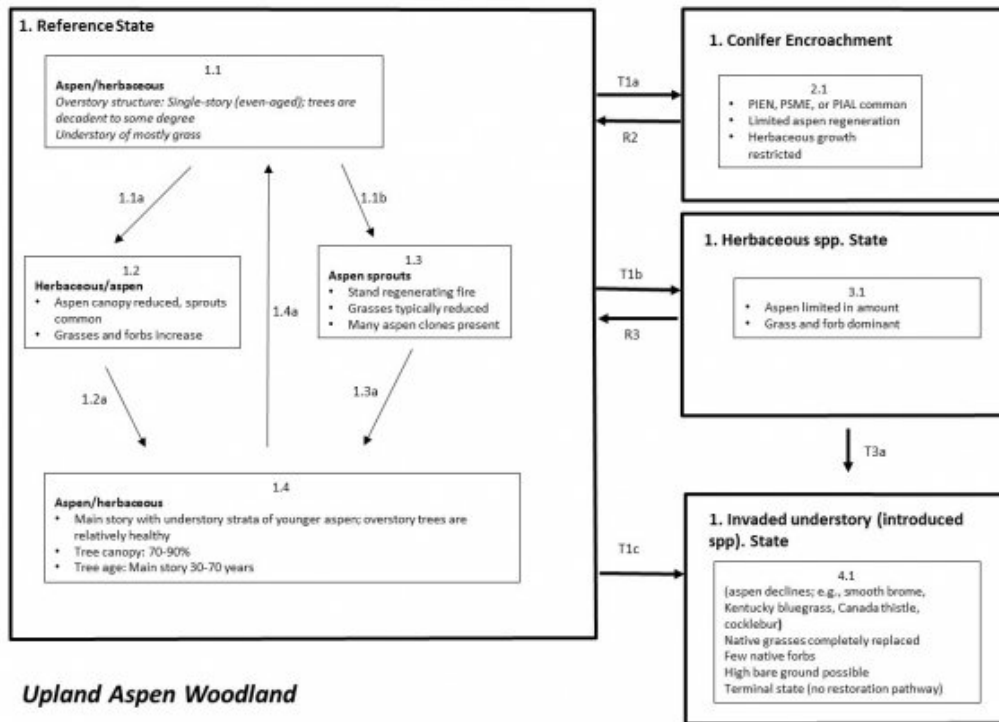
1. Reference State

1.1
Aspen/herbaceous
Overstory structure: Single-story (even-aged); trees are decadent to some degree
Understory of mostly grass

1.1a

1.1b

1.2
Herbaceous/aspen
• Aspen canopy reduced, sprouts common
• Grasses and forbs increase

1.4a

1.3
Aspen sprouts
• Stand regenerating fire
• Grasses typically reduced
• Many aspen clones present

1.2a

1.3a

1.4
Aspen/herbaceous
• Main story with understory strata of younger aspen; overstory trees are relatively healthy
• Tree canopy: 70-90%
• Tree age: Main story 30-70 years

T1a

R2

1. Conifer Encroachment

2.1
• PIEN, PSME, or PIAL common
• Limited aspen regeneration
• Herbaceous growth restricted

T1b

R3

1. Herbaceous spp. State

3.1
• Aspen limited in amount
• Grass and forb dominant

T3a

T1c

1. Invaded understory (introduced spp). State

4.1
(aspen declines; e.g., smooth brome, Kentucky bluegrass, Canada thistle, cocklebur)
Native grasses completely replaced
Few native forbs
High bare ground possible
Terminal state (no restoration pathway)

Upland Aspen Woodland